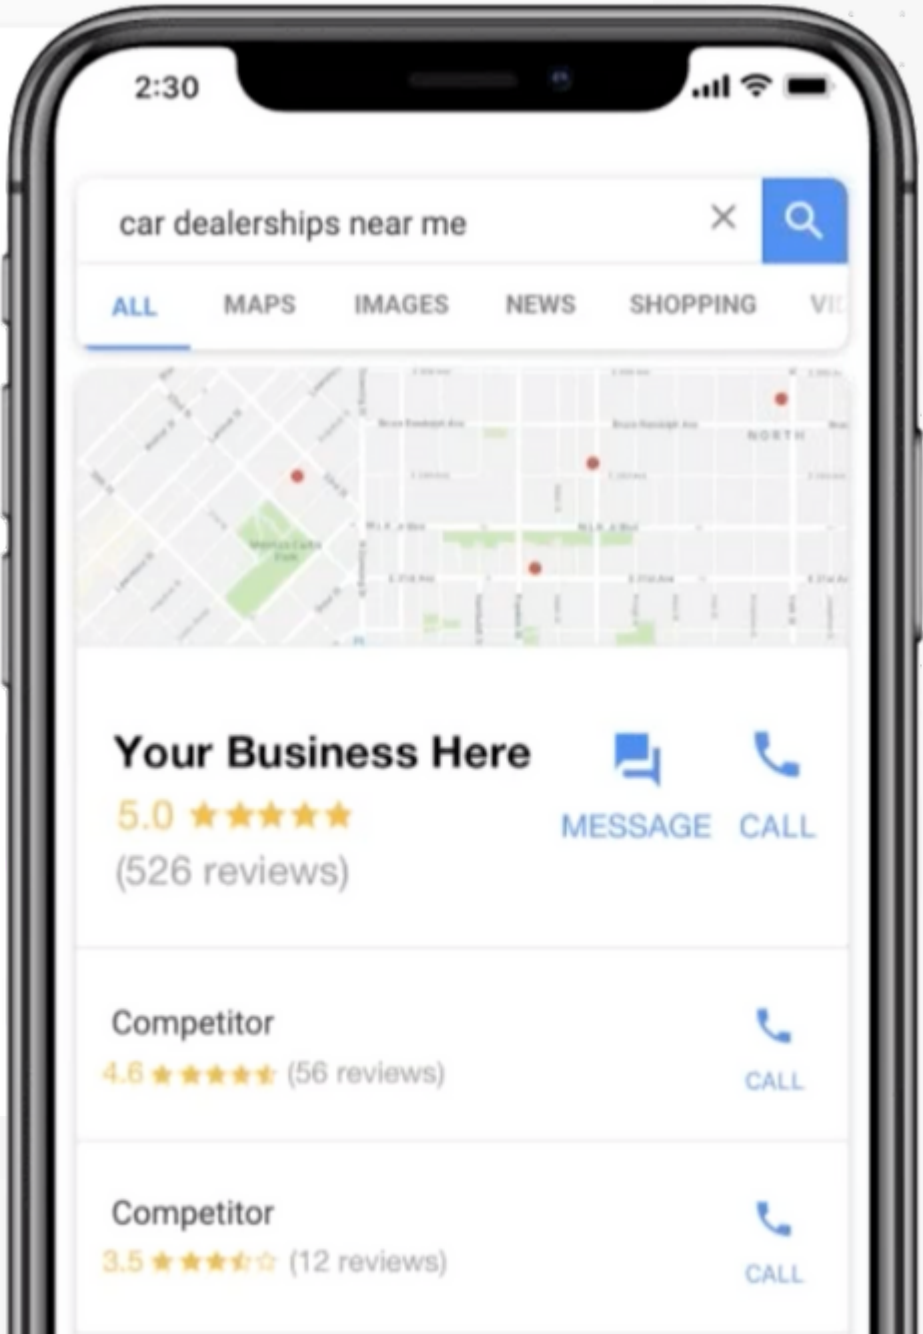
2:30

car dealerships near me

ALL MAPS IMAGES NEWS SHOPPING VI

Your Business Here
5.0 ★★★★★
(526 reviews)

MESSAGE CALL

Competitor
4.6 ★★★★★ (56 reviews)

CALL

Competitor
3.5 ★★★★☆ (12 reviews)

CALL